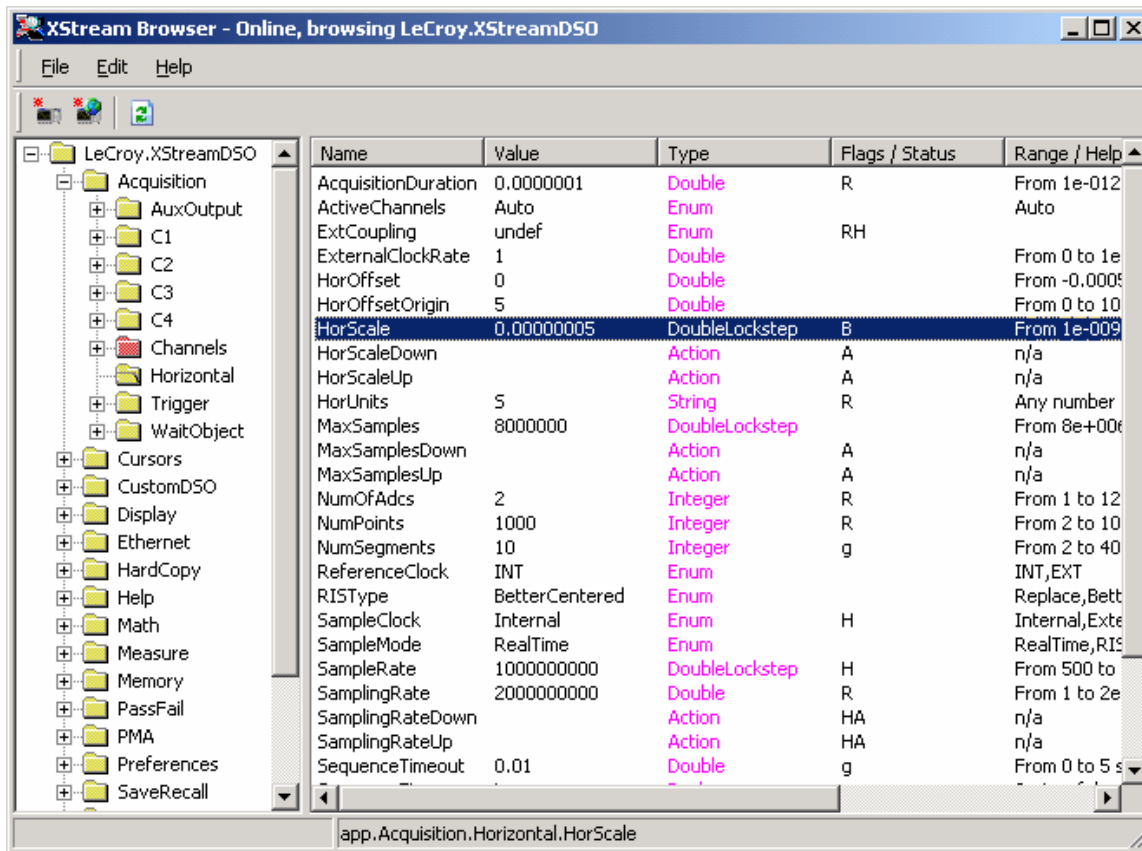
XStream Browser - Online, browsing LeCroy.XStreamDSO

File Edit Help

LeCroy.XStreamDSO
Acquisition
AuxOutput
C1
C2
C3
C4
Channels
Horizontal
Trigger
WaitObject
Cursors
CustomDSO
Display
Ethernet
HardCopy
Help
Math
Measure
Memory
PassFail
PMA
Preferences
SaveRecall

| Name | Value | Type | Flags / Status | Range / Help |
|---|---|---|---|---|
| AcquisitionDuration | 0.0000001 | Double | R | From 1e-012 |
| ActiveChannels | Auto | Enum | | Auto |
| ExtCoupling | undef | Enum | RH | |
| ExternalClockRate | 1 | Double | | From 0 to 1e |
| HorOffset | 0 | Double | | From -0.0005 |
| HorOffsetOrigin | 5 | Double | | From 0 to 10 |
| HorScale | 0.00000005 | DoubleLockstep | B | From 1e-009 |
| HorScaleDown | | Action | A | n/a |
| HorScaleUp | | Action | A | n/a |
| HorUnits | S | String | R | Any number |
| MaxSamples | 8000000 | DoubleLockstep | | From 8e+006 |
| MaxSamplesDown | | Action | A | n/a |
| MaxSamplesUp | | Action | A | n/a |
| NumOfAdcs | 2 | Integer | R | From 1 to 12 |
| NumPoints | 1000 | Integer | R | From 2 to 10 |
| NumSegments | 10 | Integer | g | From 2 to 40 |
| ReferenceClock | INT | Enum | | INT,EXT |
| RISType | BetterCentered | Enum | | Replace,Bett |
| SampleClock | Internal | Enum | H | Internal,Exte |
| SampleMode | RealTime | Enum | | RealTime,RIS |
| SampleRate | 1000000000 | DoubleLockstep | H | From 500 to |
| SamplingRate | 2000000000 | Double | R | From 1 to 2e |
| SamplingRateDown | | Action | HA | n/a |
| SamplingRateUp | | Action | HA | n/a |
| SequenceTimeout | 0.01 | Double | g | From 0 to 5 s |

app.Acquisition.Horizontal.HorScale